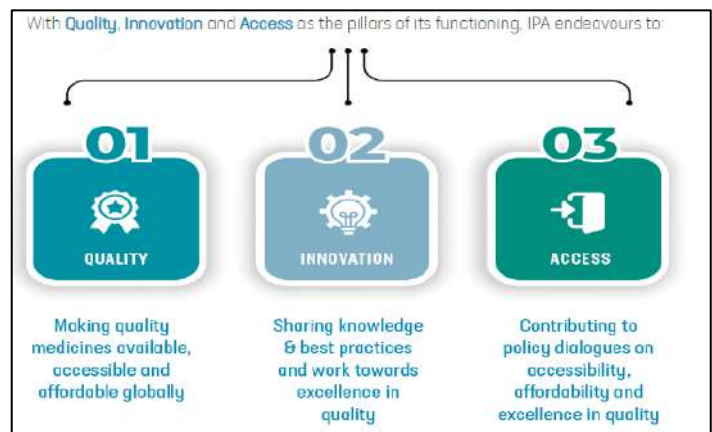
With Quality, Innovation and Access as the pillars of its functioning, IPA endeavours to:

01

QUALITY

Making quality medicines available, accessible and affordable globally

02

INNOVATION

Sharing knowledge & best practices and work towards excellence in quality

03

ACCESS

Contributing to policy dialogues on accessibility, affordability and excellence in quality